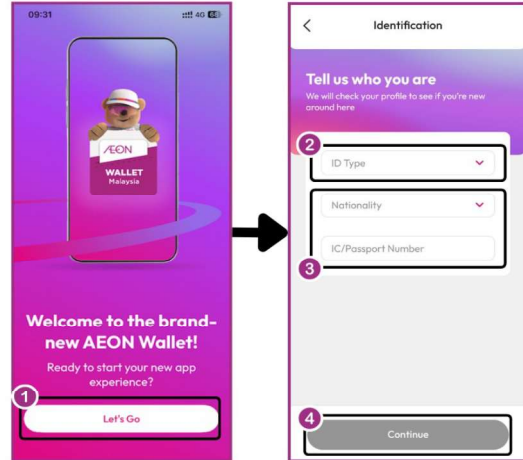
09:31

4G

ÆON

WALLET
Malaysia

Welcome to the brand-new AEON Wallet!

Ready to start your new app experience?

1

Let's Go

<

Identification

Tell us who you are

We will check your profile to see if you're new around here

2

ID Type

Nationality

IC/Passport Number

3

4

Continue